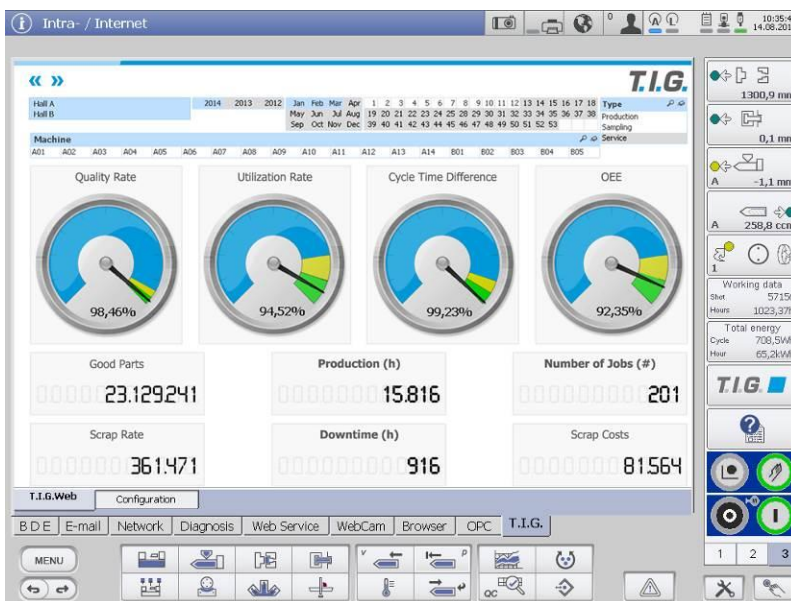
Intra- / Internet

0

10:35:4
14.08.201

« »

T.I.G.

Hall A
Hall B

2014 2013 2012 Jan Feb Mar Apr May Jun Jul Aug Sep Oct Nov Dec 1 2 3 4 5 6 7 8 9 10 11 12 13 14 15 16 17 18 19 20 21 22 23 24 25 28 29 30 31 32 33 34 35 36 37 38 39 40 41 42 43 44 45 46 47 48 49 50 51 52 53

Type
Production
Sampling
Service

Machine
A01 A02 A03 A04 A05 A06 A07 A08 A09 A10 A11 A12 A13 A14 B01 B02 B03 B04 B05

Quality Rate
98,46%

Utilization Rate
94,52%

Cycle Time Difference
99,23%

OEE
92,35%

Good Parts
23.129241

Production (h)
15.816

Number of Jobs (#)
201

Scrap Rate
361.471

Downtime (h)
916

Scrap Costs
81.564

T.I.G.Web
Configuration

B D E | E-mail | Network | Diagnosis | Web Service | WebCam | Browser | OPC | T.I.G.

MENU

1300,9 mm
0,1 mm
A -1,1 mm
A 258,8 ccm
1
Working data
Shot 5715
Hours 1023,37
Total energy
Cycle 708,5W
Hour 65,2kW

T.I.G.

1 2 3